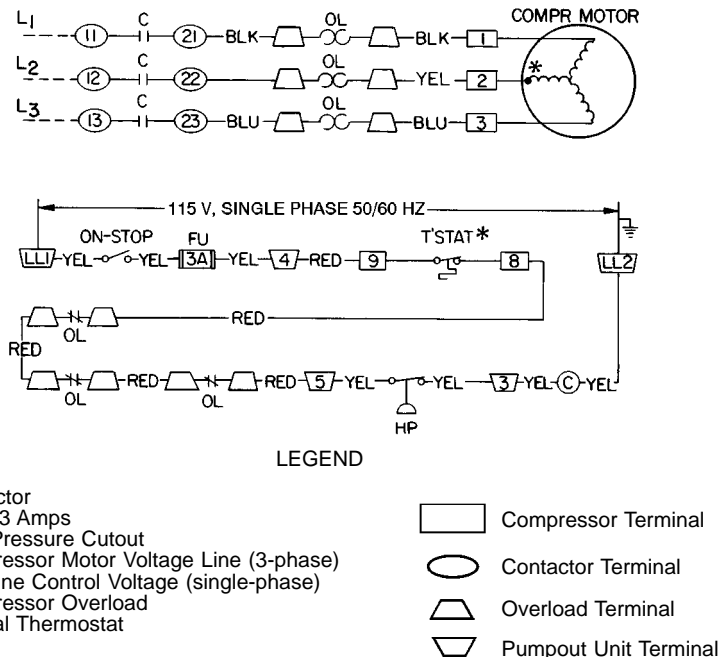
L1 11 C 21 BLK OL BLK 1 COMPR MOTOR
L2 12 C 22 OL YEL 2 *
L3 13 C 23 BLU OL BLU 3

115 V, SINGLE PHASE 50/60 HZ
LL1 YEL ON-STOP YEL FU 3A YEL 4 RED 9 T'STAT* 8 LL2
OL RED
RED
OL RED OL RED 5 YEL HP YEL 3 YEL C YEL

LEGEND

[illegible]ctor
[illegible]3 Amps
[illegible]Pressure Cutout
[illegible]ressor Motor Voltage Line (3-phase)
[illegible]ne Control Voltage (single-phase)
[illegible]ressor Overload
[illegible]al Thermostat

Compressor Terminal
Contactor Terminal
Overload Terminal
Pumpout Unit Terminal